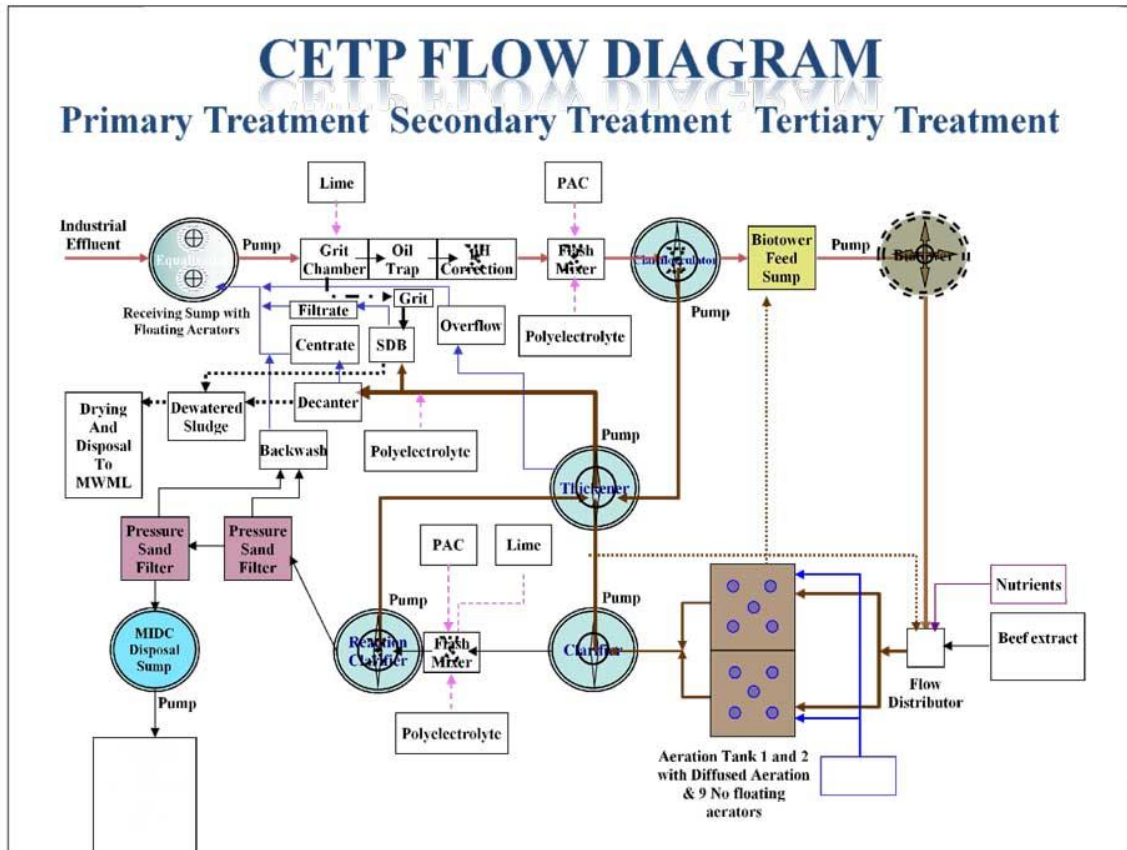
CETP FLOW DIAGRAM

Primary Treatment Secondary Treatment Tertiary Treatment

Lime

PAC

Industrial Effluent

Equalisation

Pump

Grit Chamber

Oil Trap

pH Correction

Flash Mixer

Clariflocculator

Biotower Feed Sump

Pump

Biotower

Receiving Sump with Floating Aerators

Filtrate

Grit

Overflow

Polyelectrolyte

Pump

Centrate

SDB

Drying And Disposal To MWML

Dewatered Sludge

Decanter

Polyelectrolyte

Pump

Backwash

Thickener

Pressure Sand Filter

Pressure Sand Filter

PAC

Lime

Nutrients

MIDC Disposal Sump

Pump

Pump

Pump

Reaction Clarifier

Flash Mixer

Clarifier

Beef extract

Flow Distributor

Pump

Polyelectrolyte

Aeration Tank 1 and 2 with Diffused Aeration & 9 No floating aerators